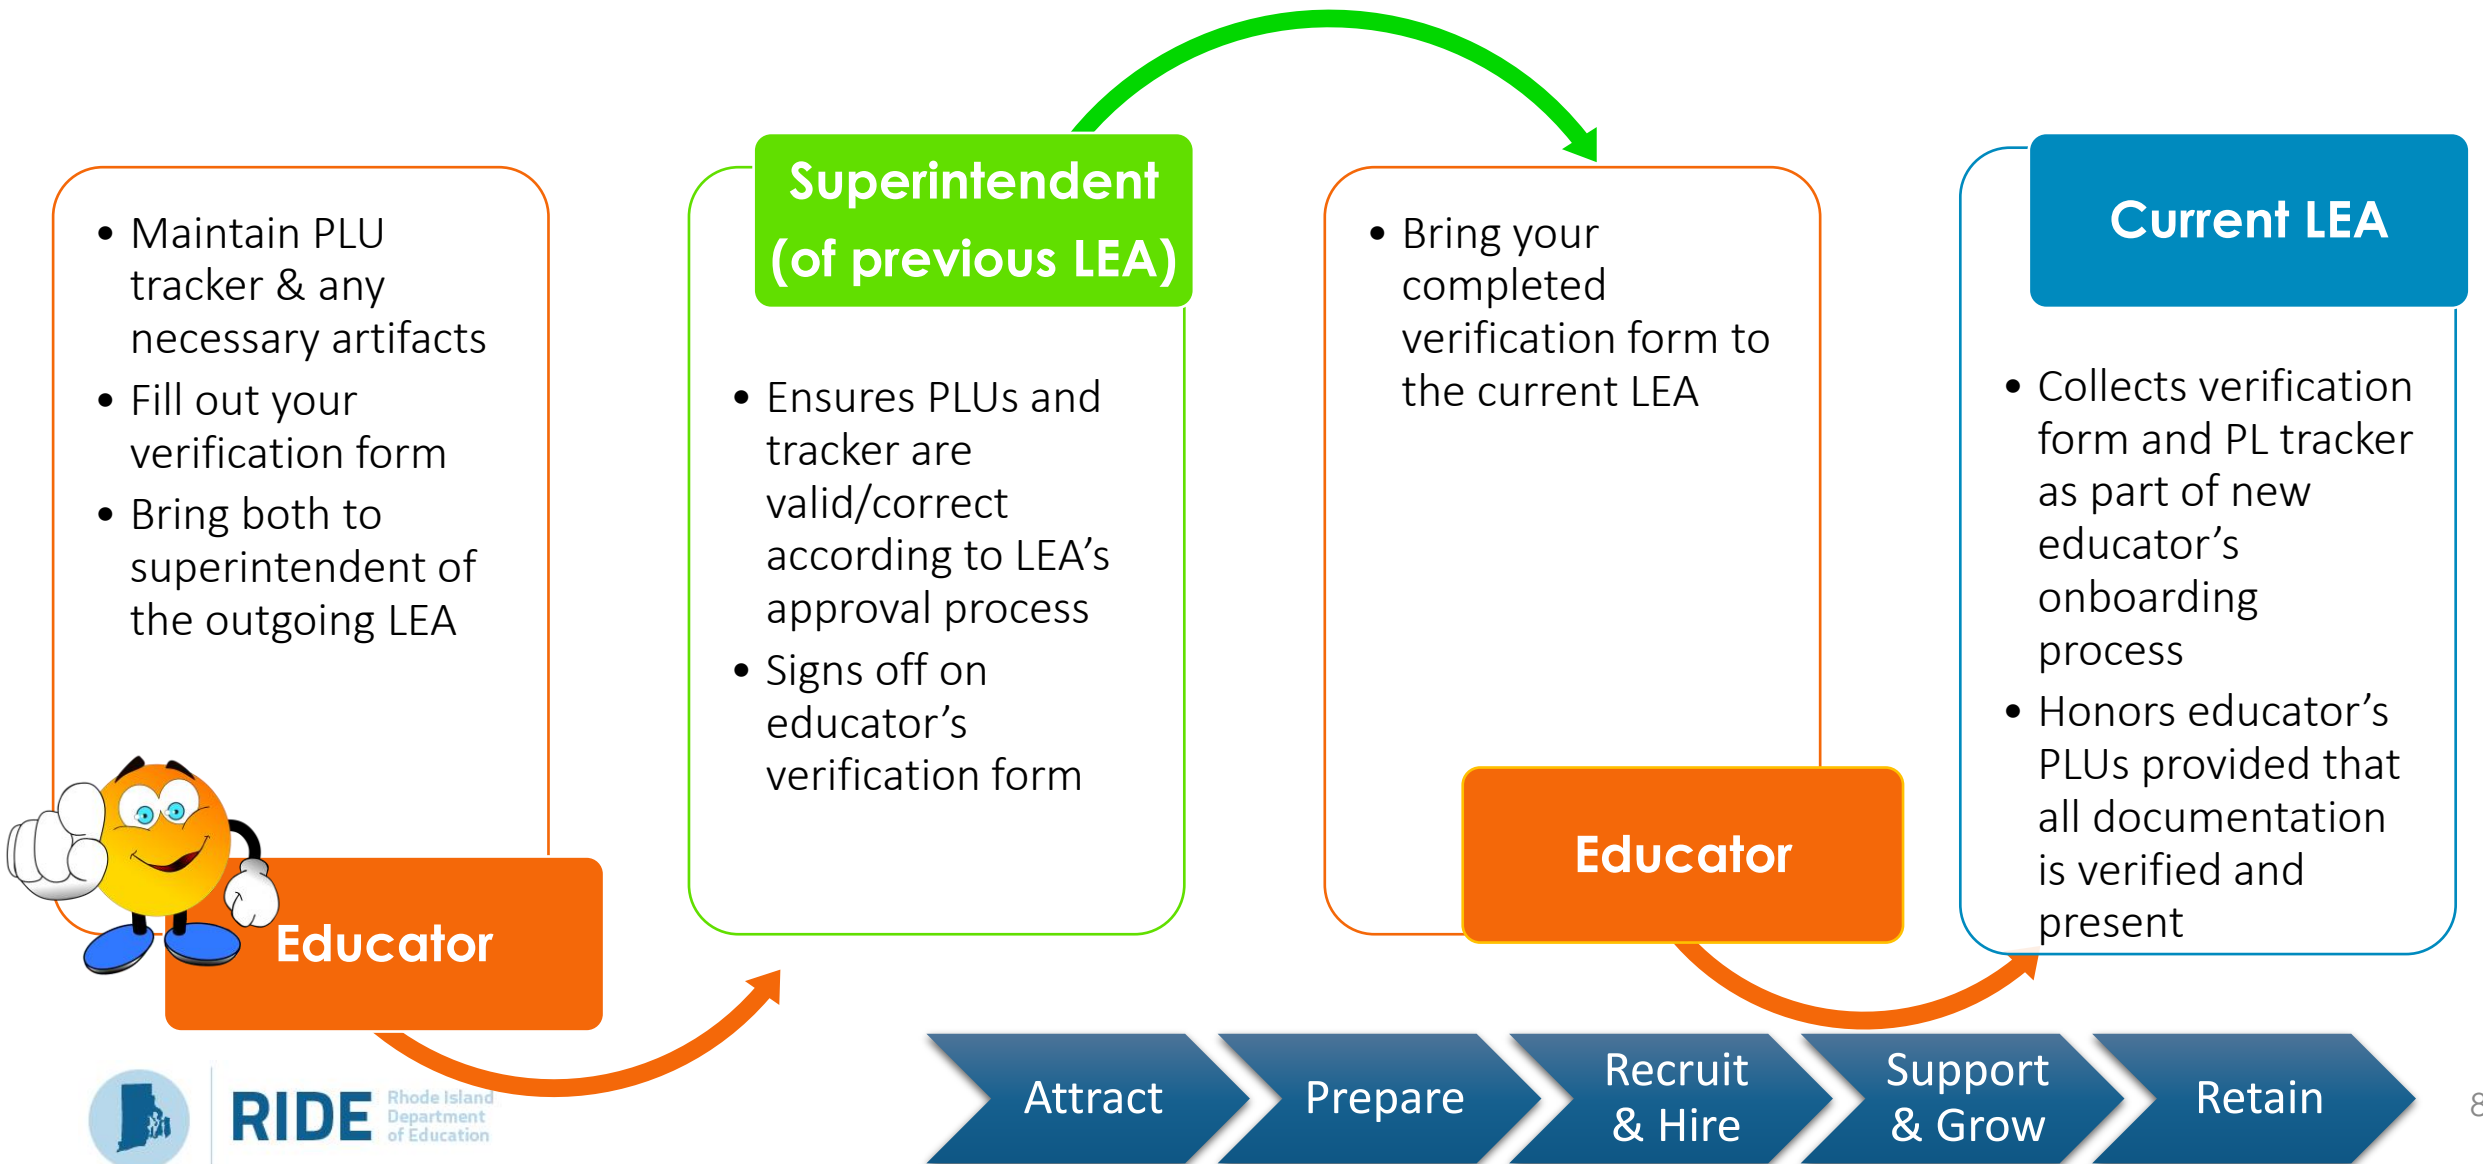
- Maintain PLU tracker & any necessary artifacts
- Fill out your verification form
- Bring both to superintendent of the outgoing LEA

Educator

Superintendent (of previous LEA)

- Ensures PLUs and tracker are valid/correct according to LEA's approval process
- Signs off on educator's verification form

- Bring your completed verification form to the current LEA

Educator

Current LEA

- Collects verification form and PL tracker as part of new educator's onboarding process
- Honors educator's PLUs provided that all documentation is verified and present

RIDE Rhode Island Department of Education

Attract

Prepare

Recruit & Hire

Support & Grow

Retain

8